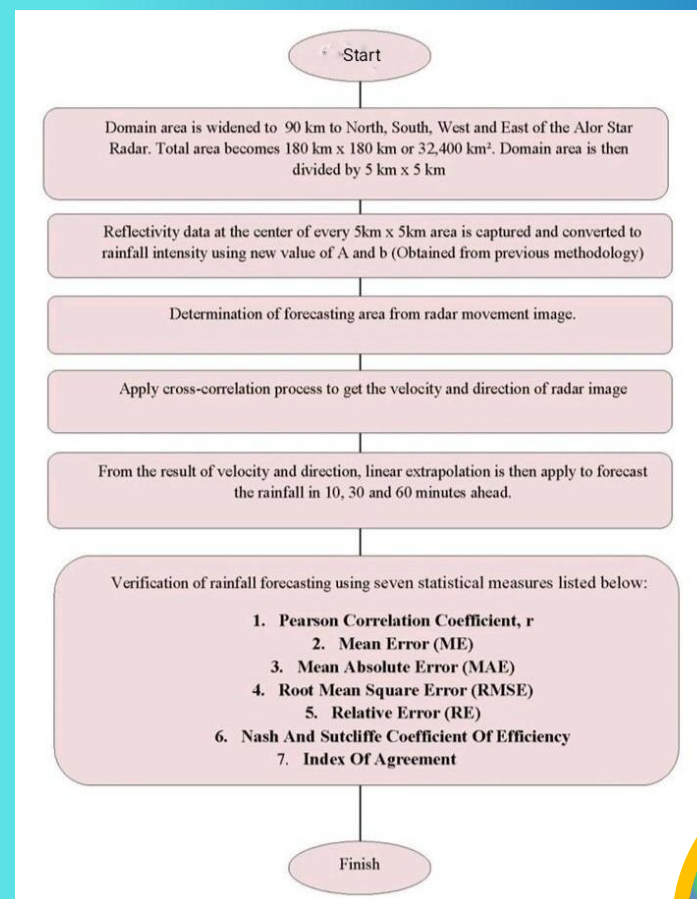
Start

Domain area is widened to 90 km to North, South, West and East of the Alor Star Radar. Total area becomes 180 km x 180 km or 32,400 km². Domain area is then divided by 5 km x 5 km

Reflectivity data at the center of every 5km x 5km area is captured and converted to rainfall intensity using new value of A and b (Obtained from previous methodology)

Determination of forecasting area from radar movement image.

Apply cross-correlation process to get the velocity and direction of radar image

From the result of velocity and direction, linear extrapolation is then apply to forecast the rainfall in 10, 30 and 60 minutes ahead.

Verification of rainfall forecasting using seven statistical measures listed below:

1. Pearson Correlation Coefficient, r
2. Mean Error (ME)
3. Mean Absolute Error (MAE)
4. Root Mean Square Error (RMSE)
5. Relative Error (RE)
6. Nash And Sutcliffe Coefficient Of Efficiency
7. Index Of Agreement

Finish